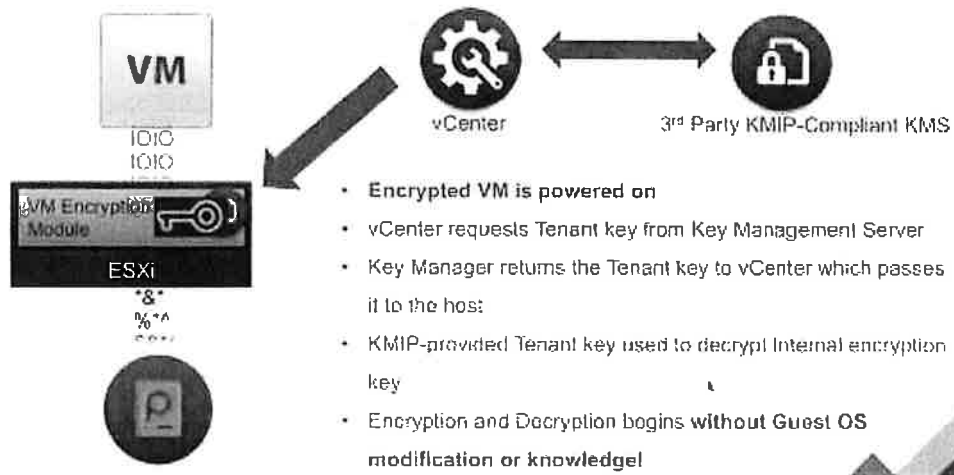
VM

IOIO
IOIO

vCenter

3rd Party KMIP-Compliant KMS

VM Encryption Module

ESXi

*&*
%*^

- Encrypted VM is powered on
- vCenter requests Tenant key from Key Management Server
- Key Manager returns the Tenant key to vCenter which passes it to the host
- KMIP-provided Tenant key used to decrypt Internal encryption key
- Encryption and Decryption begins without Guest OS modification or knowledge!